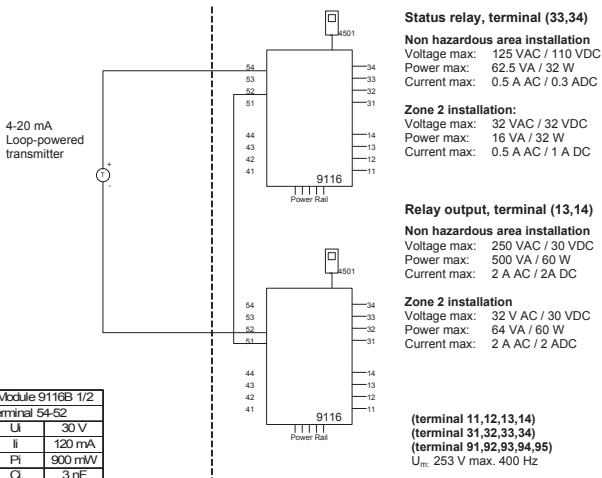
4-20 mA
Loop-powered
transmitter

+
T
-

4501
54
53
52
51
44
43
42
41
34
33
32
31
14
13
12
11
9116
Power Rail

4501
54
53
52
51
44
43
42
41
34
33
32
31
14
13
12
11
9116
Power Rail

Status relay, terminal (33,34)

Non hazardous area installation
Voltage max: 125 VAC / 110 VDC
Power max: 62.5 VA / 32 W
Current max: 0.5 A AC / 0.3 ADC

Zone 2 installation:
Voltage max: 32 VAC / 32 VDC
Power max: 16 VA / 32 W
Current max: 0.5 A AC / 1 A DC

Relay output, terminal (13,14)

Non hazardous area installation
Voltage max: 250 VAC / 30 VDC
Power max: 500 VA / 60 W
Current max: 2 A AC / 2A DC

Zone 2 installation
Voltage max: 32 V AC / 30 VDC
Power max: 64 VA / 60 W
Current max: 2 A AC / 2 ADC

(terminal 11,12,13,14)
(terminal 31,32,33,34)
(terminal 91,92,93,94,95)
$U_m$: 253 V max. 400 Hz

| Module 9116B 1/2 | |
|---|---|
| Terminal 54-52 | |
| Ui | 30 V |
| Ii | 120 mA |
| Pi | 900 mW |
| Ci | 3 nF |